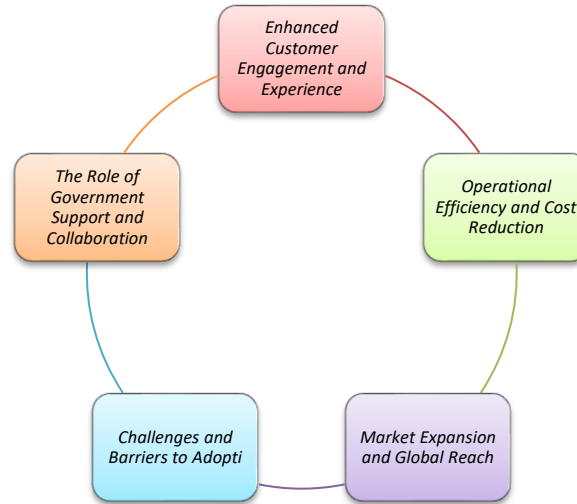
Enhanced Customer Engagement and Experience

Operational Efficiency and Cost Reduction

Market Expansion and Global Reach

Challenges and Barriers to Adopti

The Role of Government Support and Collaboration